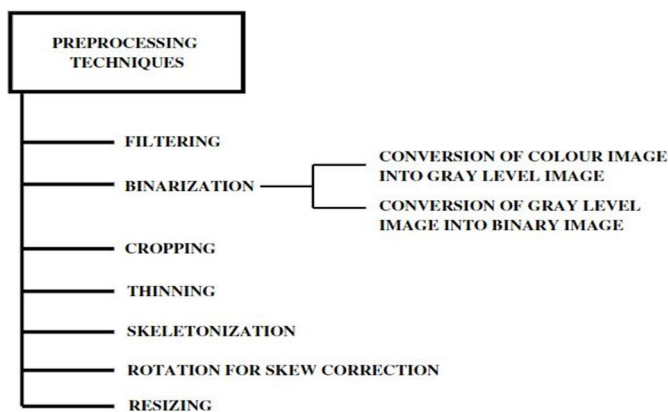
PREPROCESSING TECHNIQUES

FILTERING

BINARIZATION

CONVERSION OF COLOUR IMAGE INTO GRAY LEVEL IMAGE

CONVERSION OF GRAY LEVEL IMAGE INTO BINARY IMAGE

CROPPING

THINNING

SKELETONIZATION

ROTATION FOR SKEW CORRECTION

RESIZING